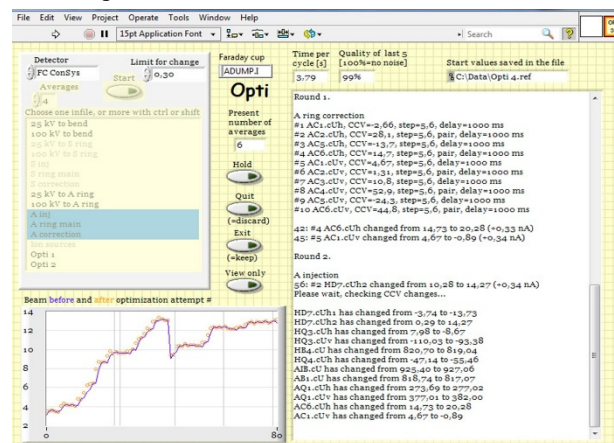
File Edit View Project Operate Tools Window Help

15pt Application Font

Search

Detector
FC ConSys
Limit for change
0,30
Start
Averages
4
Faraday cup
ADUMP.I
Time per cycle [s]
3,79
Quality of last 5 [100%=no noise]
99%
Start values saved in the file
C:\Data\Opti 4.ref

Opti

Chose one infile, or more with ctrl or shift
25 kV to bend
100 kV to bend
25 kV to S ring
100 kV to S ring
S inj
S ring main
S correction
25 kV to A ring
100 kV to A ring
A inj
A ring main
A correction
Ion sources
Opti 1
Opti 2

Present number of averages
6
Hold
Quit
(=discard)
Exit
(=keep)
View only

Round 1.

A ring correction
#1 AC1.cUh, CCV=-2,66, step=5,6, delay=1000 ms
#2 AC2.cUh, CCV=28,1, step=5,6, pair, delay=1000 ms
#3 AC5.cUh, CCV=-13,7, step=5,6, delay=1000 ms
#4 AC6.cUh, CCV=14,7, step=5,6, pair, delay=1000 ms
#5 AC1.cUv, CCV=4,67, step=5,6, delay=1000 ms
#6 AC2.cUv, CCV=1,31, step=5,6, delay=1000 ms
#7 AC3.cUv, CCV=10,8, step=5,6, delay=1000 ms
#8 AC4.cUv, CCV=52,9, step=5,6, pair, delay=1000 ms
#9 AC5.cUv, CCV=-24,3, step=5,6, delay=1000 ms
#10 AC6.cUv, CCV=44,8, step=5,6, pair, delay=1000 ms

42: #4 AC6.cUh changed from 14,73 to 20,28 (+0,33 nA)
45: #5 AC1.cUv changed from 4,67 to -0,89 (+0,34 nA)

Round 2.

A injection
56: #2 HD7.cUh2 changed from 10,28 to 14,27 (+0,34 nA)
Please wait, checking CCV changes...

HD7.cUh1 has changed from -3,74 to -13,73
HD7.cUh2 has changed from 0,29 to 14,27
HQ3.cUh has changed from 7,98 to -8,67
HQ3.cUv has changed from -110,03 to -93,38
HB4.cU has changed from 820,70 to 819,04
HQ4.cUh has changed from -47,14 to -55,46
AIB.cU has changed from 925,40 to 927,06
AB1.cU has changed from 818,74 to 817,07
AQ1.cUh has changed from 273,69 to 277,02
AQ1.cUv has changed from 377,01 to 382,00
AC6.cUh has changed from 14,73 to 20,28
AC1.cUv has changed from 4,67 to -0,89

Beam before and after optimization attempt #
14
12
10
8
6
4
2
0
80